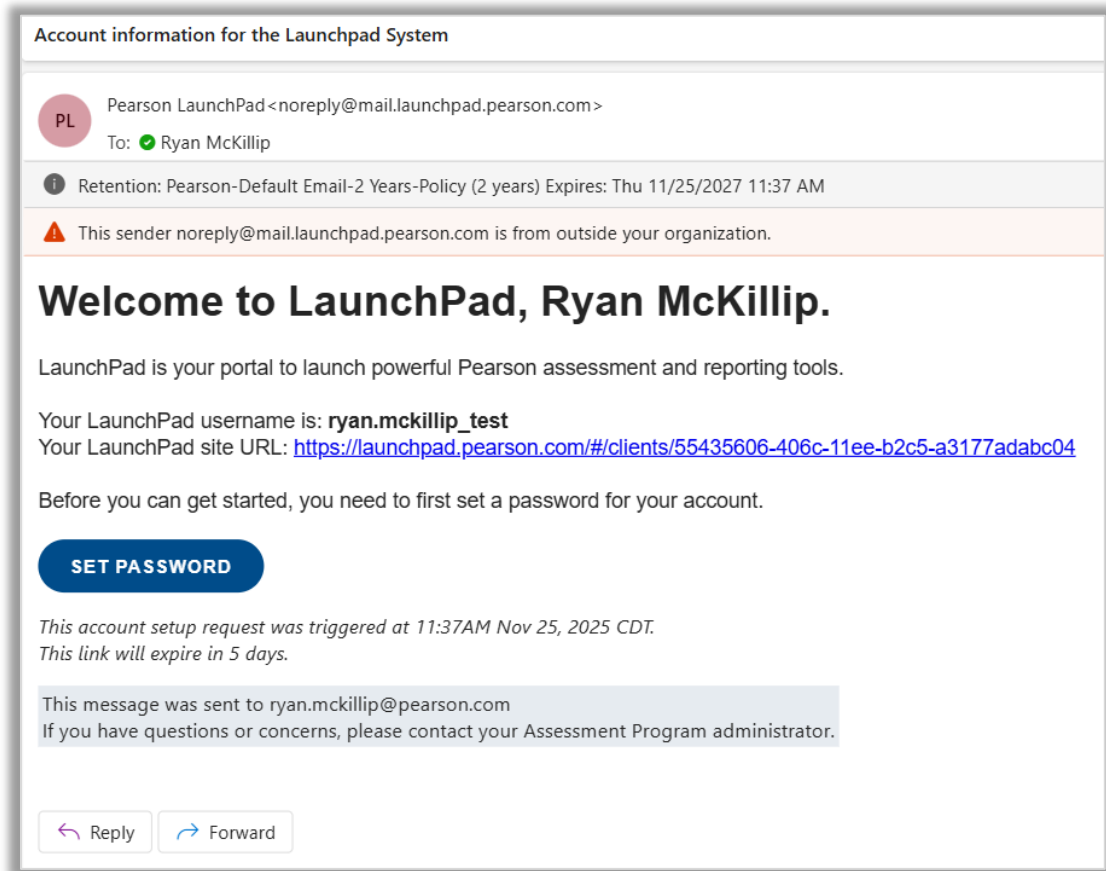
Account information for the Launchpad System

PL

Pearson LaunchPad<noreply@mail.launchpad.pearson.com>
To: Ryan McKillip

Retention: Pearson-Default Email-2 Years-Policy (2 years) Expires: Thu 11/25/2027 11:37 AM

This sender noreply@mail.launchpad.pearson.com is from outside your organization.

# Welcome to LaunchPad, Ryan McKillip.

LaunchPad is your portal to launch powerful Pearson assessment and reporting tools.

Your LaunchPad username is: **ryan.mckillip_test**
Your LaunchPad site URL: https://launchpad.pearson.com/#/clients/55435606-406c-11ee-b2c5-a3177adabc04

Before you can get started, you need to first set a password for your account.

SET PASSWORD

*This account setup request was triggered at 11:37AM Nov 25, 2025 CDT.*
*This link will expire in 5 days.*

This message was sent to ryan.mckillip@pearson.com
If you have questions or concerns, please contact your Assessment Program administrator.

Reply
Forward